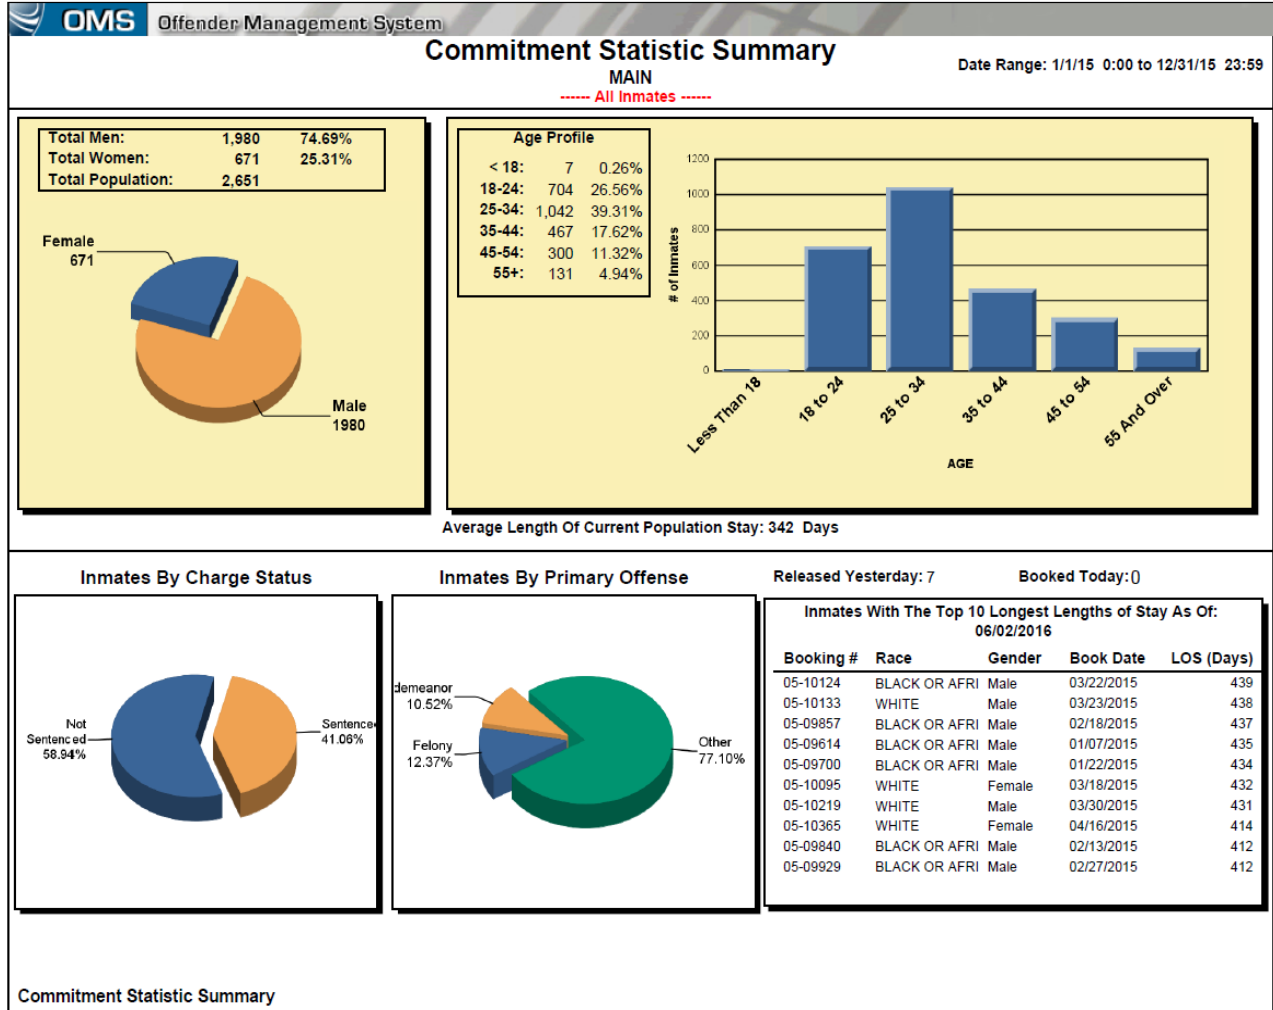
OMS Offender Management System

Commitment Statistic Summary
MAIN
------ All Inmates ------

Date Range: 1/1/15 0:00 to 12/31/15 23:59

| | | |
|---|---|---|
| Total Men: | 1,980 | 74.69% |
| Total Women: | 671 | 25.31% |
| Total Population: | 2,651 | |

Female
671

Male
1980

Age Profile

| | | |
|---|---|---|
| < 18: | 7 | 0.26% |
| 18-24: | 704 | 26.56% |
| 25-34: | 1,042 | 39.31% |
| 35-44: | 467 | 17.62% |
| 45-54: | 300 | 11.32% |
| 55+: | 131 | 4.94% |

1200
1000
800
600
400
200
0
# of Inmates
Less Than 18
18 to 24
25 to 34
35 to 44
45 to 54
55 And Over
AGE

Average Length Of Current Population Stay: 342 Days

Inmates By Charge Status

Not Sentenced 58.94%
Sentence 41.06%

Inmates By Primary Offense

demeanor 10.52%
Felony 12.37%
Other 77.10%

Released Yesterday: 7

Booked Today: 0

Inmates With The Top 10 Longest Lengths of Stay As Of: 06/02/2016

| Booking # | Race | Gender | Book Date | LOS (Days) |
|---|---|---|---|---|
| 05-10124 | BLACK OR AFRI | Male | 03/22/2015 | 439 |
| 05-10133 | WHITE | Male | 03/23/2015 | 438 |
| 05-09857 | BLACK OR AFRI | Male | 02/18/2015 | 437 |
| 05-09614 | BLACK OR AFRI | Male | 01/07/2015 | 435 |
| 05-09700 | BLACK OR AFRI | Male | 01/22/2015 | 434 |
| 05-10095 | WHITE | Female | 03/18/2015 | 432 |
| 05-10219 | WHITE | Male | 03/30/2015 | 431 |
| 05-10365 | WHITE | Female | 04/16/2015 | 414 |
| 05-09840 | BLACK OR AFRI | Male | 02/13/2015 | 412 |
| 05-09929 | BLACK OR AFRI | Male | 02/27/2015 | 412 |

Commitment Statistic Summary